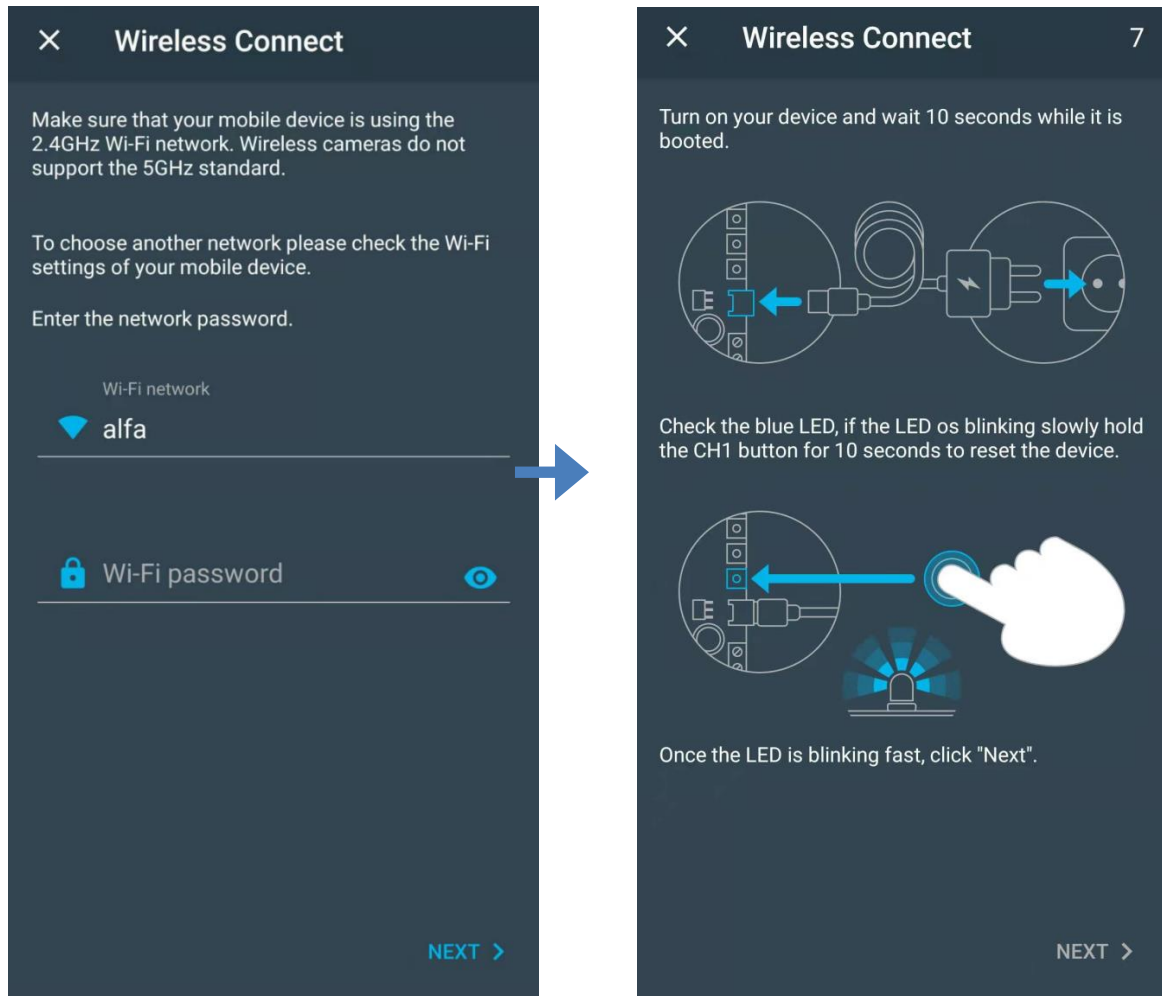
×
Wireless Connect

Make sure that your mobile device is using the 2.4GHz Wi-Fi network. Wireless cameras do not support the 5GHz standard.

To choose another network please check the Wi-Fi settings of your mobile device.

Enter the network password.

Wi-Fi network
alfa

Wi-Fi password

NEXT >

×
Wireless Connect
7

Turn on your device and wait 10 seconds while it is booted.

Check the blue LED, if the LED os blinking slowly hold the CH1 button for 10 seconds to reset the device.

Once the LED is blinking fast, click "Next".

NEXT >